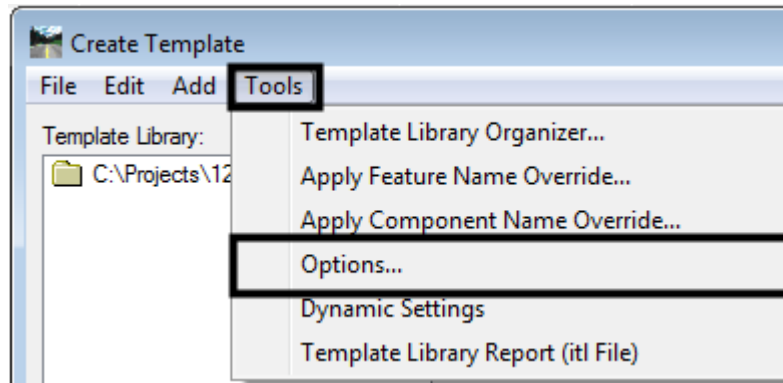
Create Template

File Edit Add Tools

Template Library:

C:\Projects\12

Template Library Organizer...
Apply Feature Name Override...
Apply Component Name Override...
Options...
Dynamic Settings
Template Library Report (itl File)